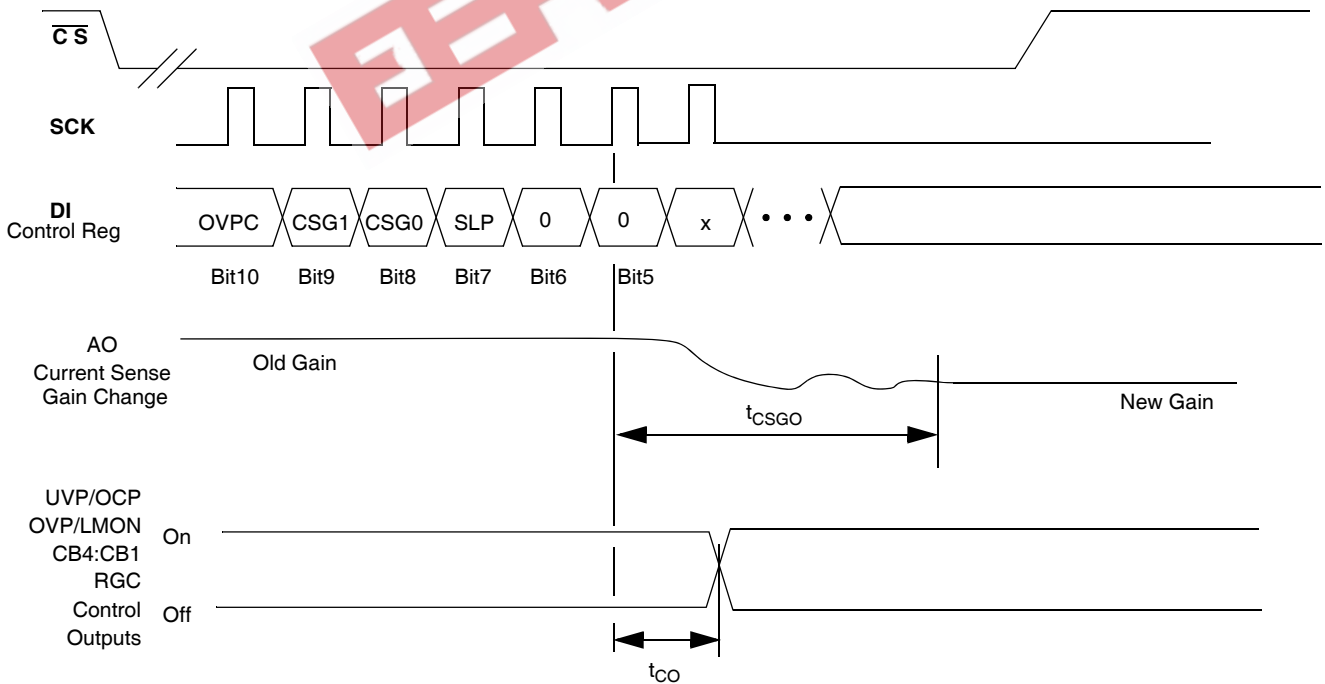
$\overline{CS}$

SCK

DI
Control Reg

OVPC CSG1 CSG0 SLP 0 0 x • • •

Bit10 Bit9 Bit8 Bit7 Bit6 Bit5

AO
Current Sense
Gain Change

Old Gain

$t_{CSGO}$

New Gain

UVP/OCP
OVP/LMON
CB4:CB1
RGC
Control
Outputs

On

Off

$t_{CO}$